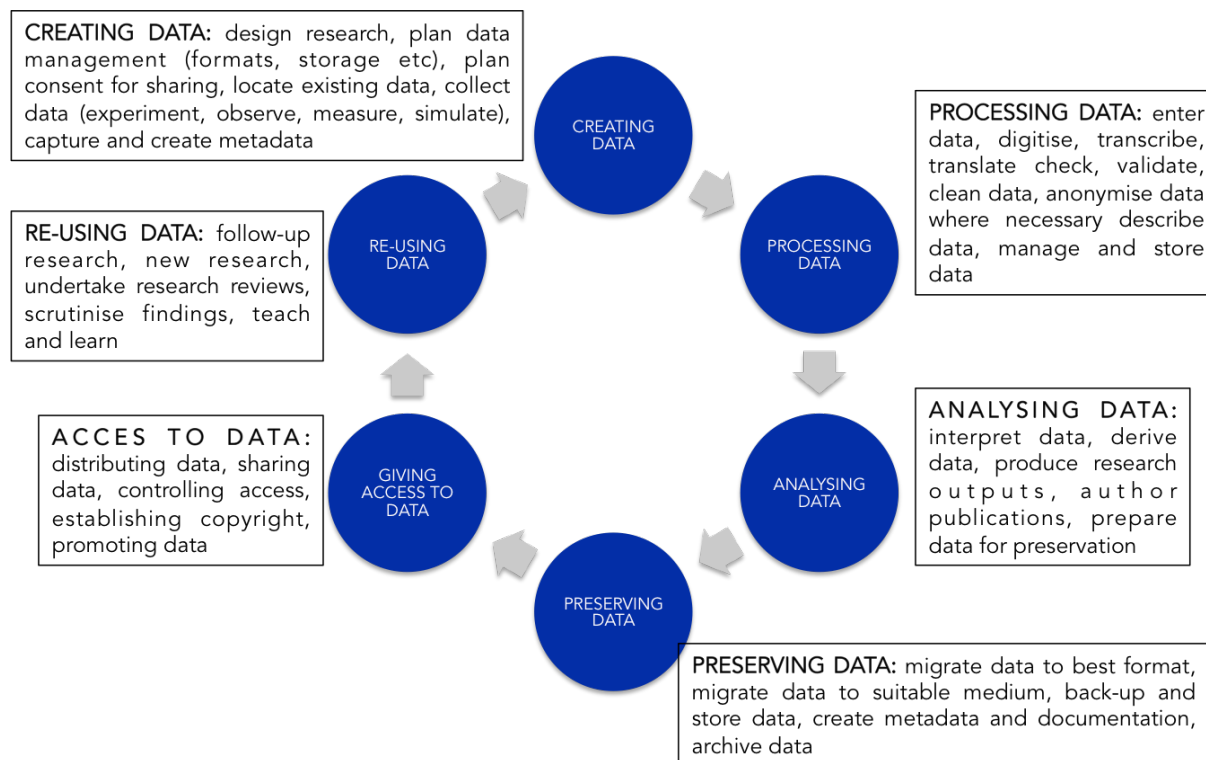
CREATING DATA: design research, plan data management (formats, storage etc), plan consent for sharing, locate existing data, collect data (experiment, observe, measure, simulate), capture and create metadata

CREATING DATA

PROCESSING DATA: enter data, digitise, transcribe, translate check, validate, clean data, anonymise data where necessary describe data, manage and store data

RE-USING DATA: follow-up research, new research, undertake research reviews, scrutinise findings, teach and learn

RE-USING DATA

PROCESSING DATA

ANALYSING DATA: interpret data, derive data, produce research outputs, author publications, prepare data for preservation

ACCES TO DATA: distributing data, sharing data, controlling access, establishing copyright, promoting data

GIVING ACCESS TO DATA

ANALYSING DATA

PRESERVING DATA

PRESERVING DATA: migrate data to best format, migrate data to suitable medium, back-up and store data, create metadata and documentation, archive data